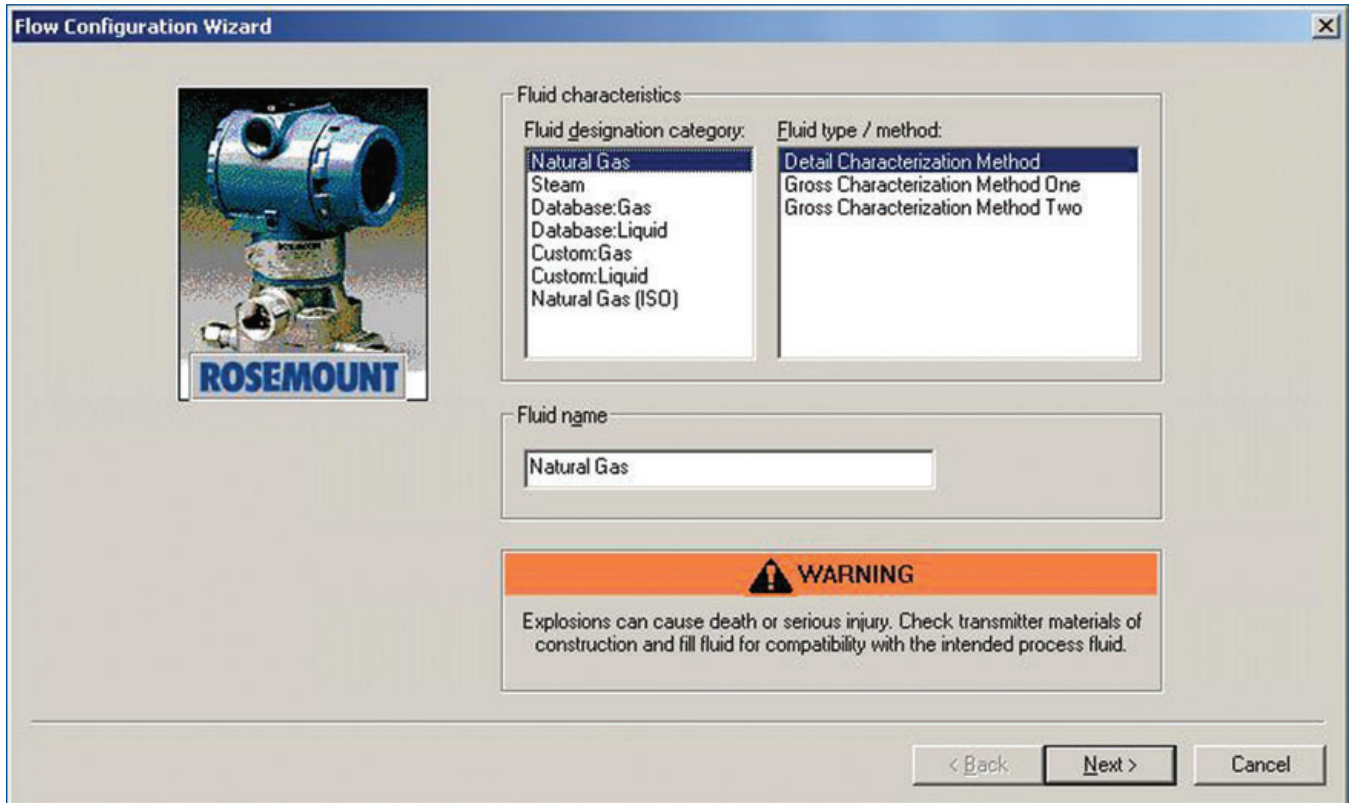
Flow Configuration Wizard

ROSEMOUNT

Fluid characteristics

Fluid designation category:

Natural Gas
Steam
Database:Gas
Database:Liquid
Custom:Gas
Custom:Liquid
Natural Gas (ISO)

Fluid type / method:

Detail Characterization Method
Gross Characterization Method One
Gross Characterization Method Two

Fluid name

Natural Gas

WARNING

Explosions can cause death or serious injury. Check transmitter materials of construction and fill fluid for compatibility with the intended process fluid.

< Back

Next >

Cancel